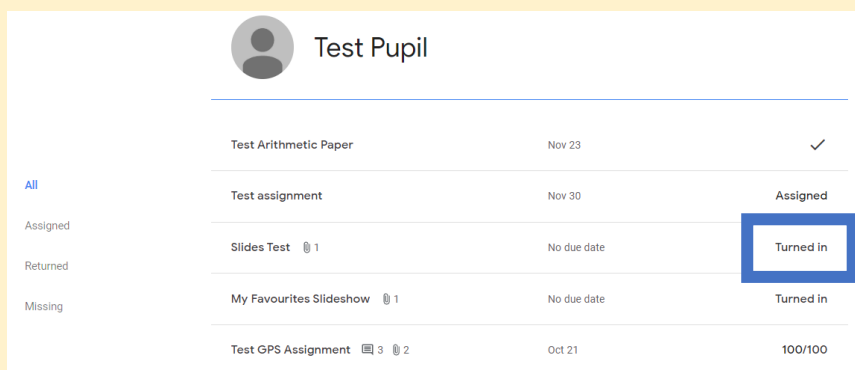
Test Pupil

All

Assigned

Returned

Missing

| | | |
|---|---|---|
| Test Arithmetic Paper | Nov 23 | ✓ |
| Test assignment | Nov 30 | Assigned |
| Slides Test 1 | No due date | Turned in |
| My Favourites Slideshow 1 | No due date | Turned in |
| Test GPS Assignment 3 2 | Oct 21 | 100/100 |